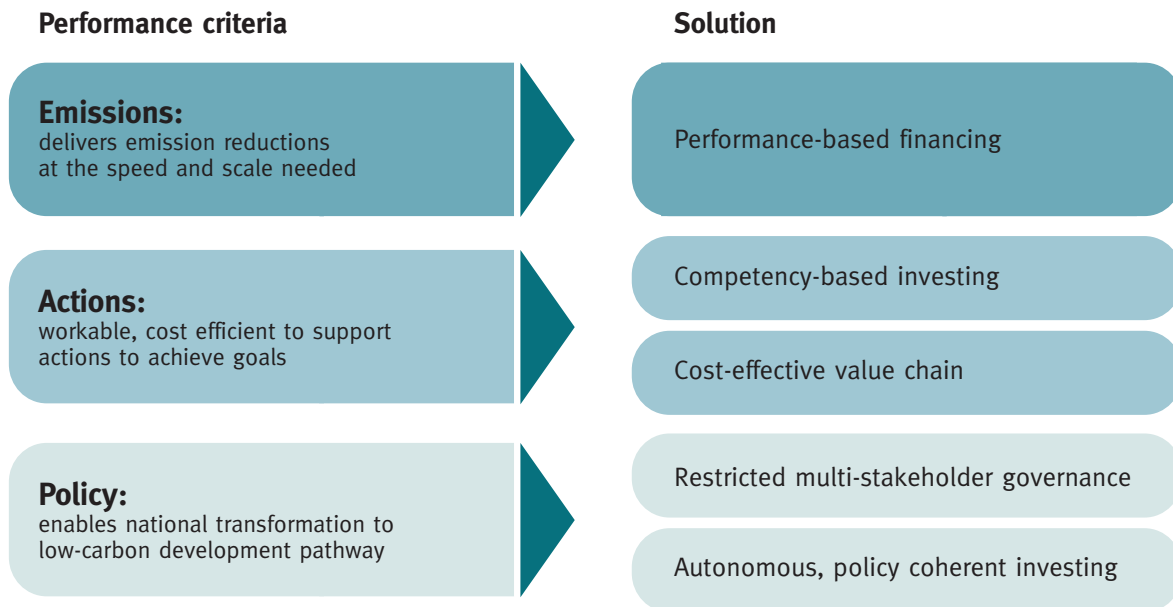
Performance criteria

Solution

Emissions:
delivers emission reductions at the speed and scale needed

Performance-based financing

Actions:
workable, cost efficient to support actions to achieve goals

Competency-based investing

Cost-effective value chain

Policy:
enables national transformation to low-carbon development pathway

Restricted multi-stakeholder governance

Autonomous, policy coherent investing